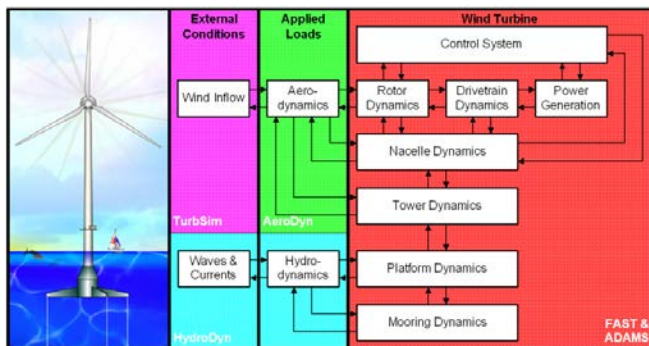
External Conditions

Applied Loads

Wind Turbine

Control System

Wind Inflow

Aero-dynamics

Rotor Dynamics

Drivetrain Dynamics

Power Generation

Nacelle Dynamics

Tower Dynamics

TurbSim

AeroDyn

Waves & Currents

Hydro-dynamics

Platform Dynamics

Mooring Dynamics

HydroDyn

FAST & ADAMS